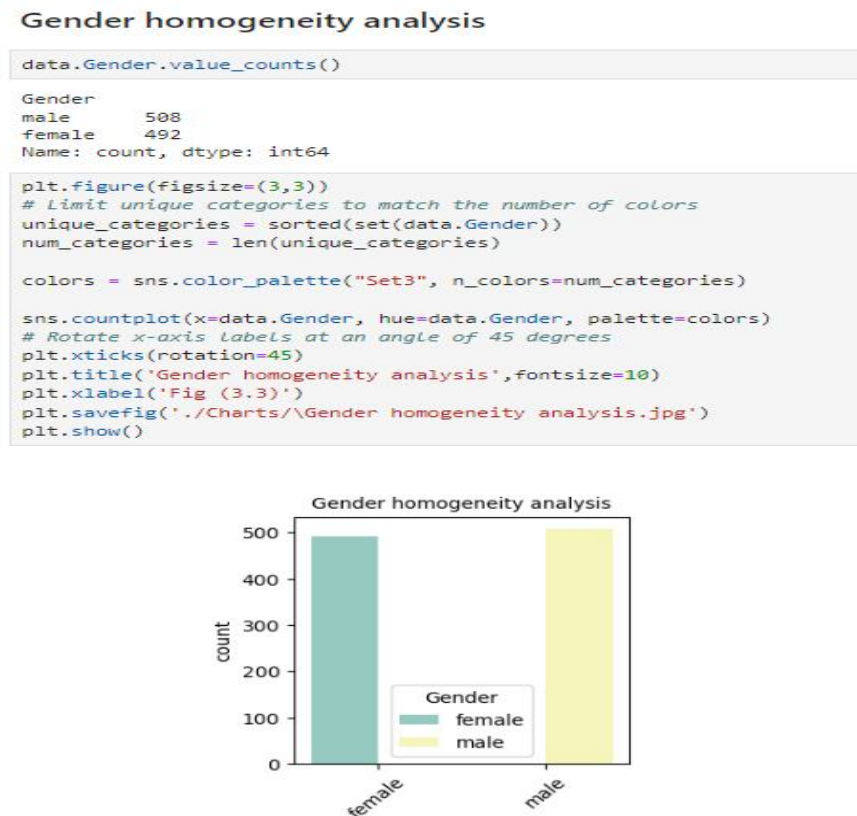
Gender homogeneity analysis

data.Gender.value_counts()

Gender
male      508
female    492
Name: count, dtype: int64

plt.figure(figsize=(3,3))
# Limit unique categories to match the number of colors
unique_categories = sorted(set(data.Gender))
num_categories = len(unique_categories)

colors = sns.color_palette("Set3", n_colors=num_categories)

sns.countplot(x=data.Gender, hue=data.Gender, palette=colors)
# Rotate x-axis labels at an angle of 45 degrees
plt.xticks(rotation=45)
plt.title('Gender homogeneity analysis',fontsize=10)
plt.xlabel('Fig (3.3)')
plt.savefig('./Charts/\Gender homogeneity analysis.jpg')
plt.show()

Gender homogeneity analysis

500
400
300
200
100
0

count

Gender
female
male

female
male